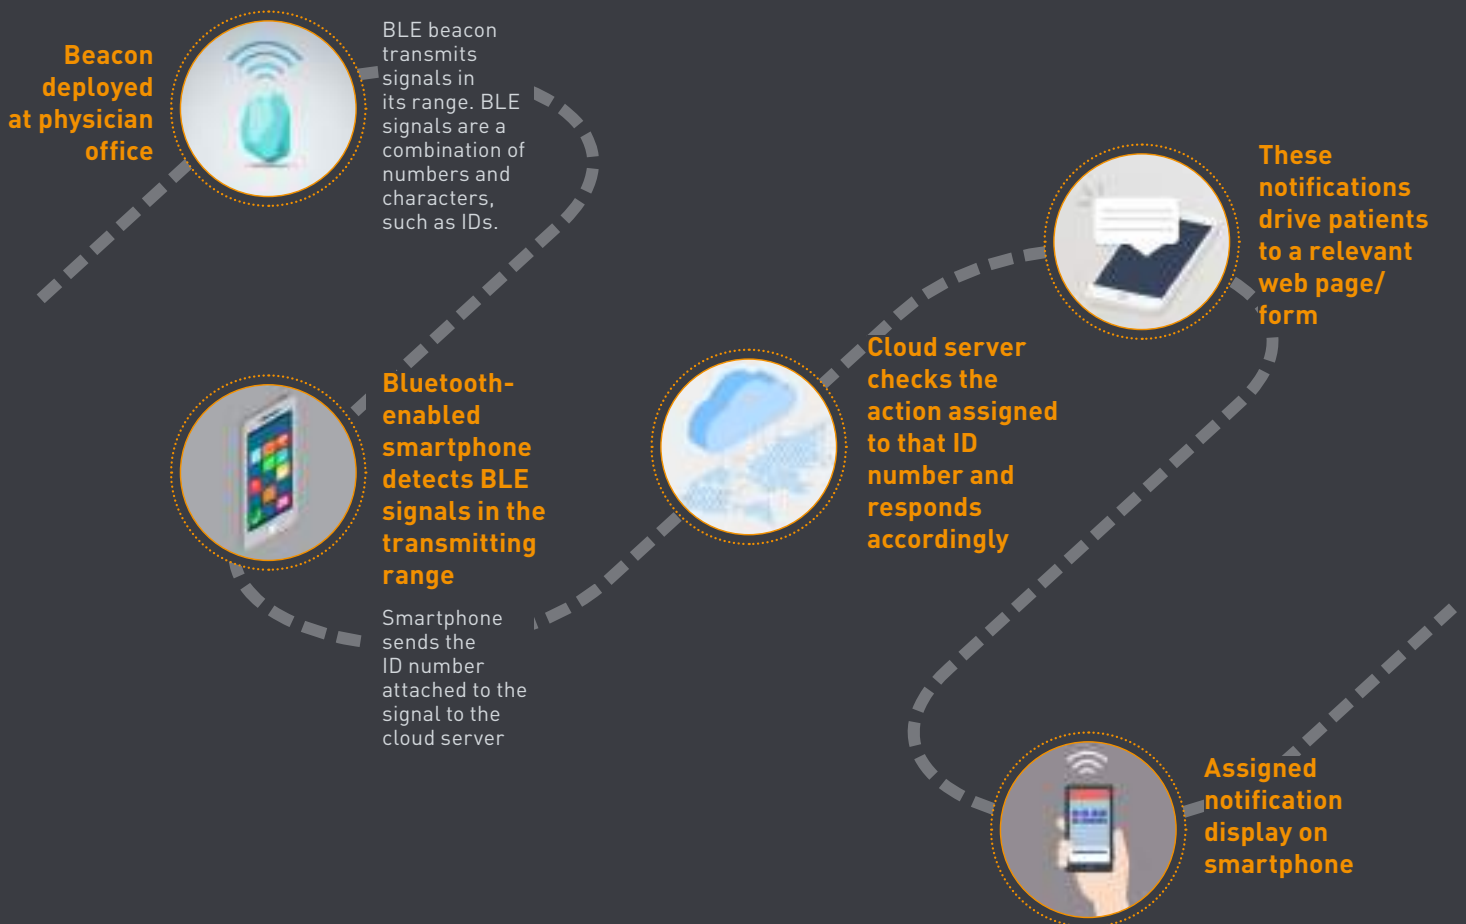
Beacon deployed at physician office

BLE beacon transmits signals in its range. BLE signals are a combination of numbers and characters, such as IDs.

Bluetooth-enabled smartphone detects BLE signals in the transmitting range

Smartphone sends the ID number attached to the signal to the cloud server

Cloud server checks the action assigned to that ID number and responds accordingly

These notifications drive patients to a relevant web page/ form

Assigned notification display on smartphone